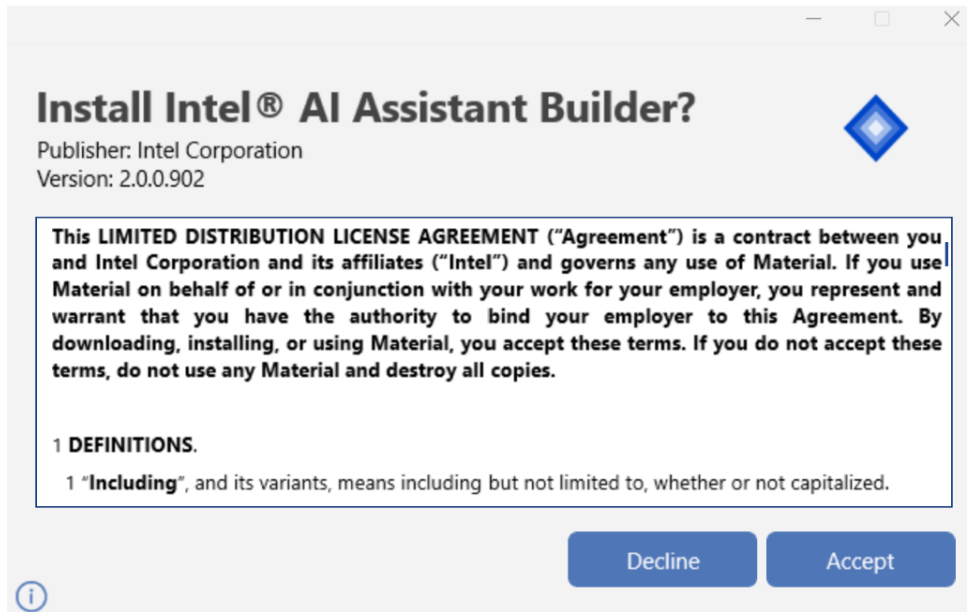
Install Intel® AI Assistant Builder?
Publisher: Intel Corporation
Version: 2.0.0.902

This LIMITED DISTRIBUTION LICENSE AGREEMENT ("Agreement") is a contract between you and Intel Corporation and its affiliates ("Intel") and governs any use of Material. If you use Material on behalf of or in conjunction with your work for your employer, you represent and warrant that you have the authority to bind your employer to this Agreement. By downloading, installing, or using Material, you accept these terms. If you do not accept these terms, do not use any Material and destroy all copies.

1 DEFINITIONS.

1 "Including", and its variants, means including but not limited to, whether or not capitalized.

Decline

Accept